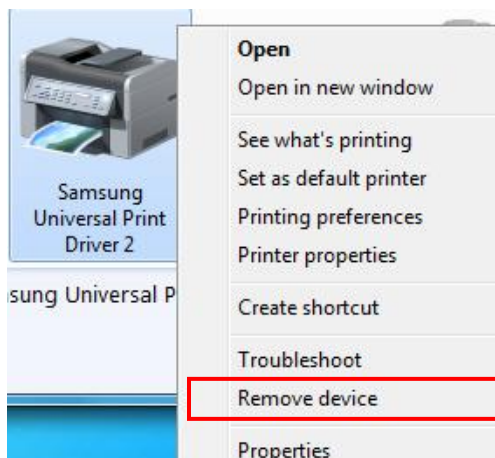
Samsung Universal Print Driver 2

sung Universal P

Open
Open in new window

See what's printing
Set as default printer
Printing preferences
Printer properties

Create shortcut

Troubleshoot
Remove device

Properties